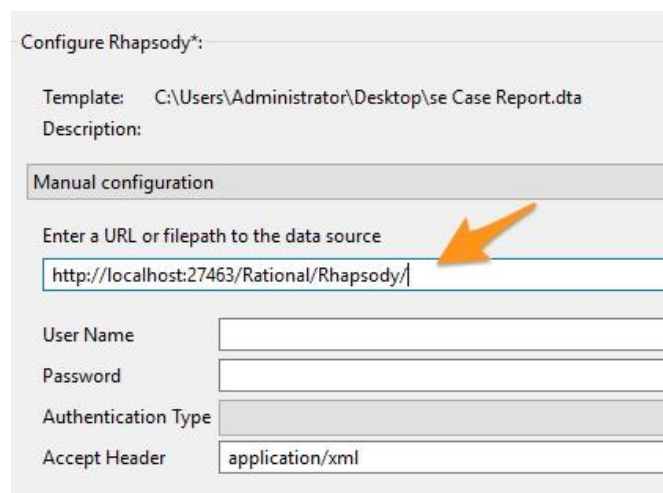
Configure Rhapsody*:

Template: C:\Users\Administrator\Desktop\se Case Report.dta
Description:

Manual configuration

Enter a URL or filepath to the data source

http://localhost:27463/Rational/Rhapsody/

User Name
Password
Authentication Type
Accept Header application/xml